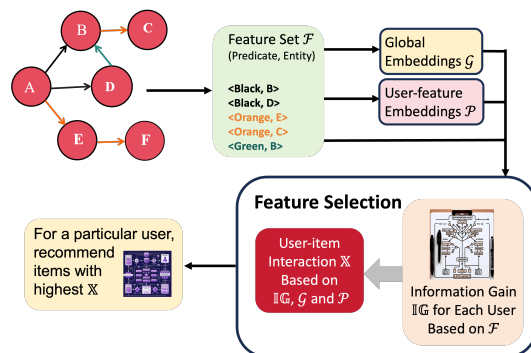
B
C
A
D
E
F

Feature Set $\mathcal{F}$
(Predicate, Entity)

<Black, B>
<Black, D>
<Orange, E>
<Orange, C>
<Green, B>

Global Embeddings $\mathcal{G}$

User-feature Embeddings $\mathcal{P}$

Feature Selection

For a particular user, recommend items with highest $\mathbb{X}$

User-item Interaction $\mathbb{X}$ Based on $\mathbb{IG}$, $\mathcal{G}$ and $\mathcal{P}$

Information Gain $\mathbb{IG}$ for Each User Based on $\mathcal{F}$